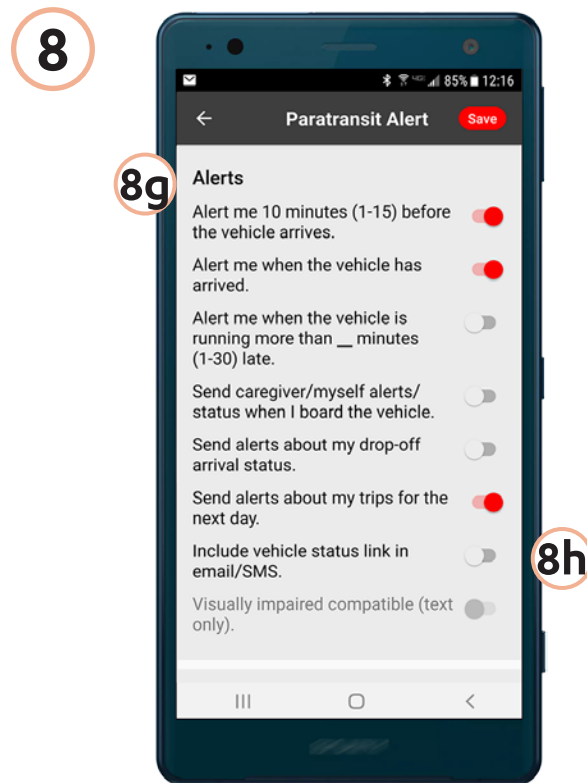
8

85% 12:16

Paratransit Alert

Save

8g

Alerts

Alert me 10 minutes (1-15) before the vehicle arrives.

Alert me when the vehicle has arrived.

Alert me when the vehicle is running more than __ minutes (1-30) late.

Send caregiver/myself alerts/ status when I board the vehicle.

Send alerts about my drop-off arrival status.

Send alerts about my trips for the next day.

Include vehicle status link in email/SMS.

8h

Visually impaired compatible (text only).